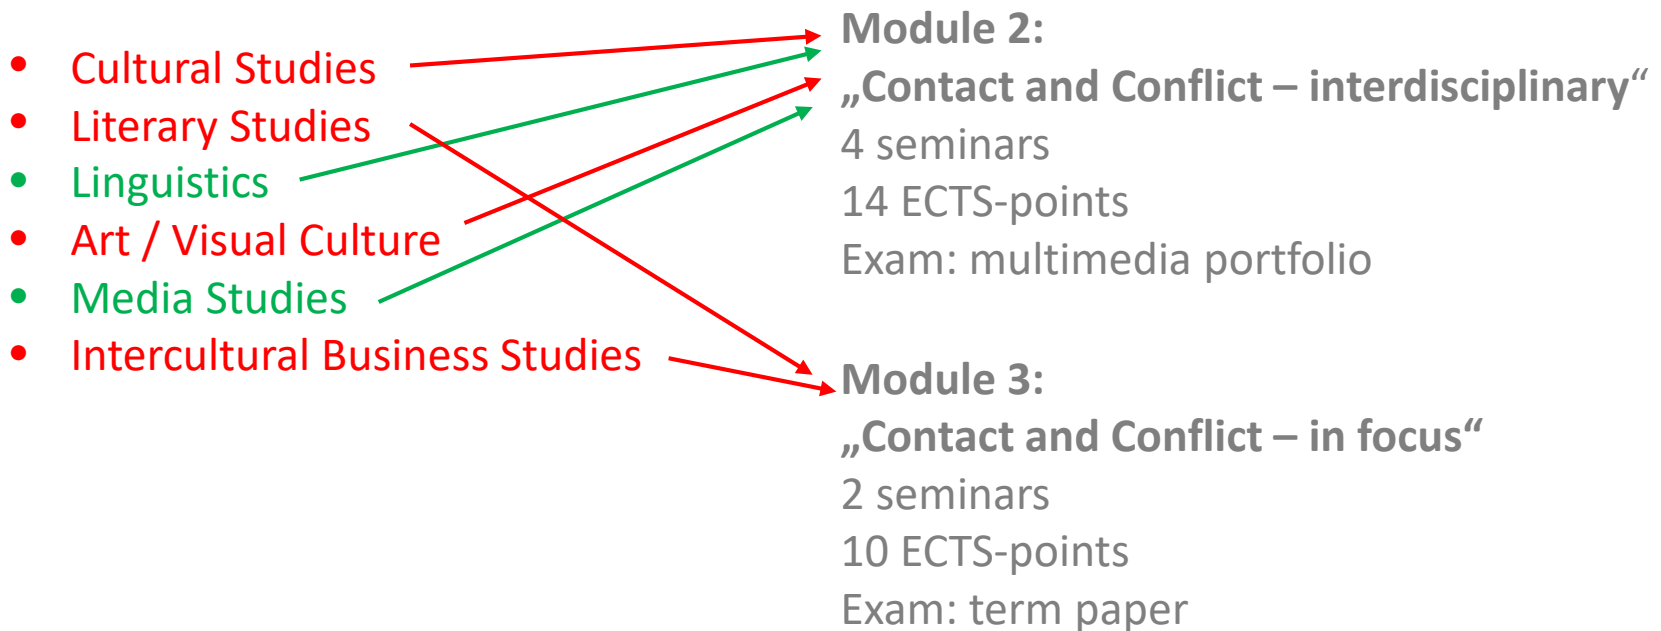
- Cultural Studies
- Literary Studies
- Linguistics
- Art / Visual Culture
- Media Studies
- Intercultural Business Studies

Module 2:
„Contact and Conflict – interdisciplinary“
4 seminars
14 ECTS-points
Exam: multimedia portfolio

Module 3:
„Contact and Conflict – in focus“
2 seminars
10 ECTS-points
Exam: term paper